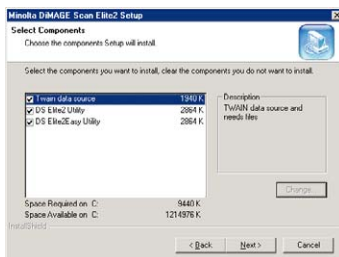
Minolta DiMAGE Scan Elite2 Setup

Select Components
Choose the components Setup will install.

Select the components you want to install, clear the components you do not want to install.

Twain data source 1940 K
DS Elite2 Utility 2864 K
DS Elite2Easy Utility 2864 K

Description
TWAIN data source and needs files

Change...

Space Required on C: 9440 K
Space Available on C: 1214976 K

InstallShield

< Back
Next >
Cancel